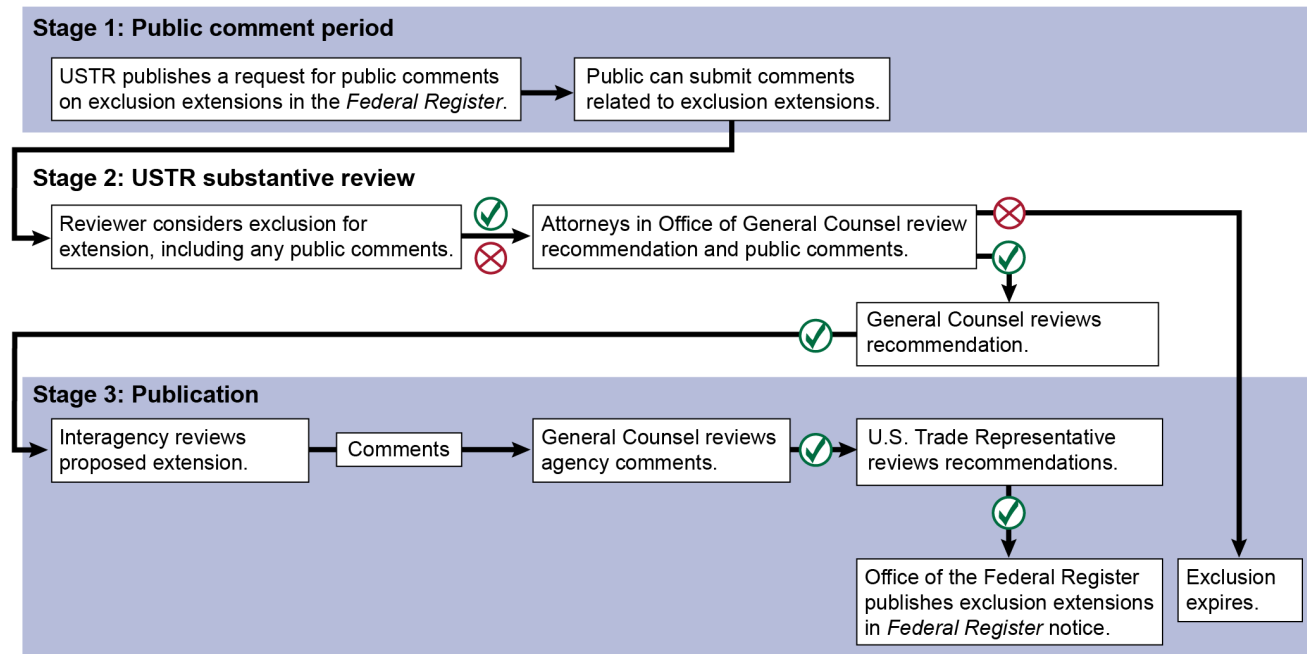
Stage 1: Public comment period

USTR publishes a request for public comments on exclusion extensions in the Federal Register.

Public can submit comments related to exclusion extensions.

Stage 2: USTR substantive review

Reviewer considers exclusion for extension, including any public comments.

Attorneys in Office of General Counsel review recommendation and public comments.

General Counsel reviews recommendation.

Stage 3: Publication

Interagency reviews proposed extension.

Comments

General Counsel reviews agency comments.

U.S. Trade Representative reviews recommendations.

Office of the Federal Register publishes exclusion extensions in Federal Register notice.

Exclusion expires.